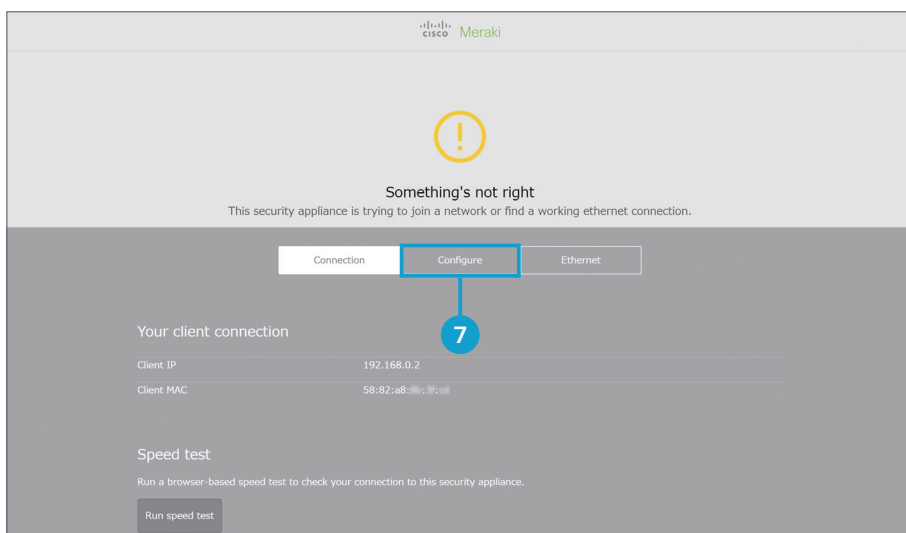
cisco Meraki

!

Something's not right

This security appliance is trying to join a network or find a working ethernet connection.

Connection Configure Ethernet

7

Your client connection

| Client IP | 192.168.0.2 |
|---|---|
| Client MAC | 58:82:a8:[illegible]:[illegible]:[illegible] |

Speed test

Run a browser-based speed test to check your connection to this security appliance.

Run speed test